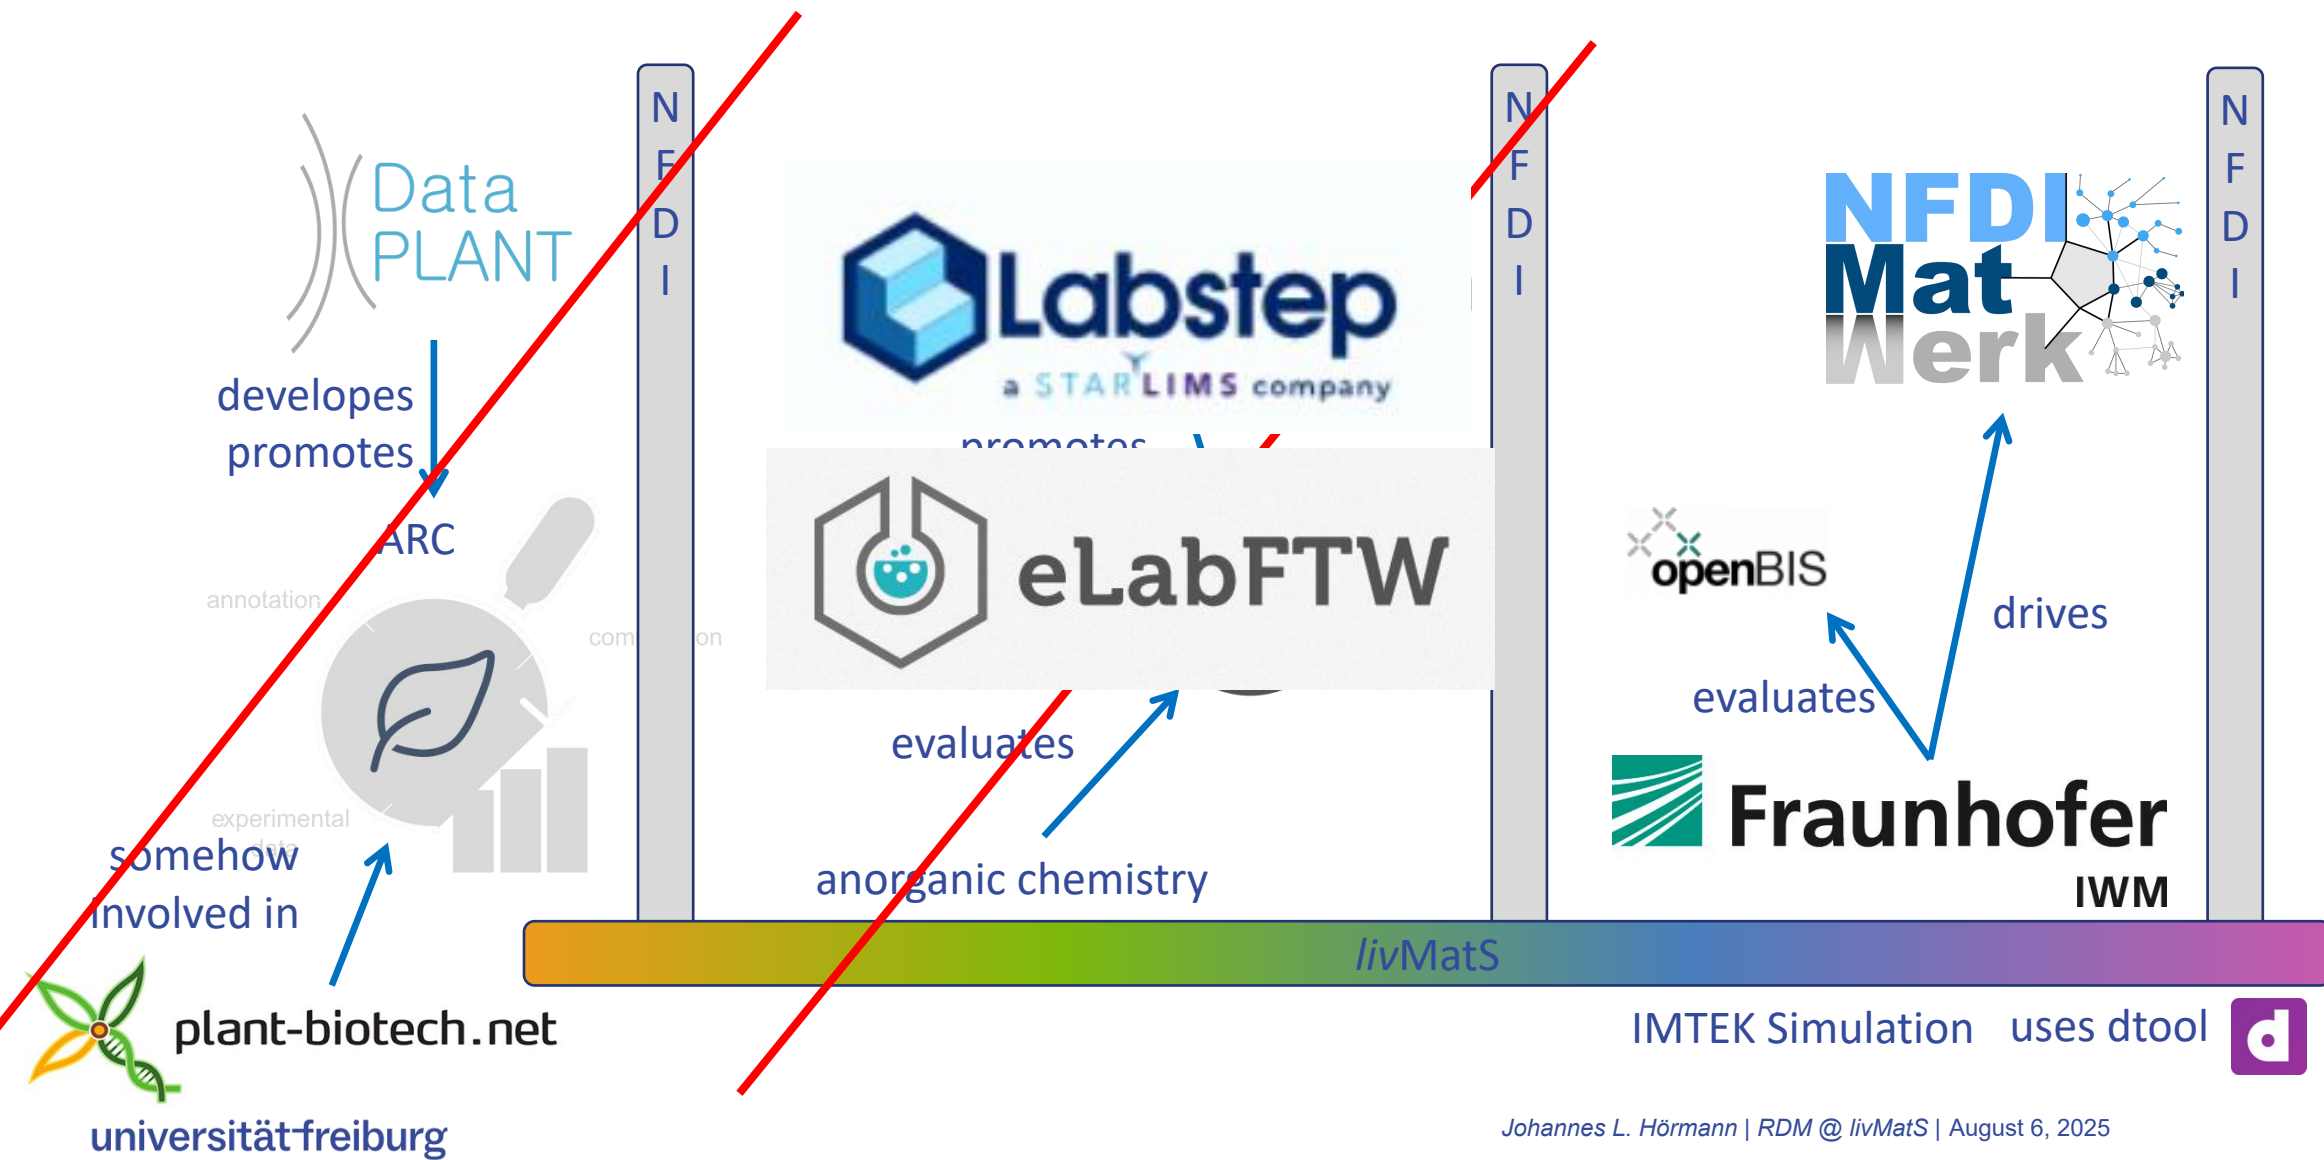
N
F
D
I

Data
PLANT

developes
promotes

ARC

annotation

com on

experimental

somehow
involved in

plant-biotech.net

universität freiburg

Labstep
a STARLIMS company

promotes

eLabFTW

evaluates

anorganic chemistry

N
F
D
I

NFDI
Mat
Werk

N
F
D
I

openBIS

drives

evaluates

Fraunhofer
IWM

*liv*MatS

IMTEK Simulation uses dtool

d

Johannes L. Hörmann | RDM @ livMatS | August 6, 2025